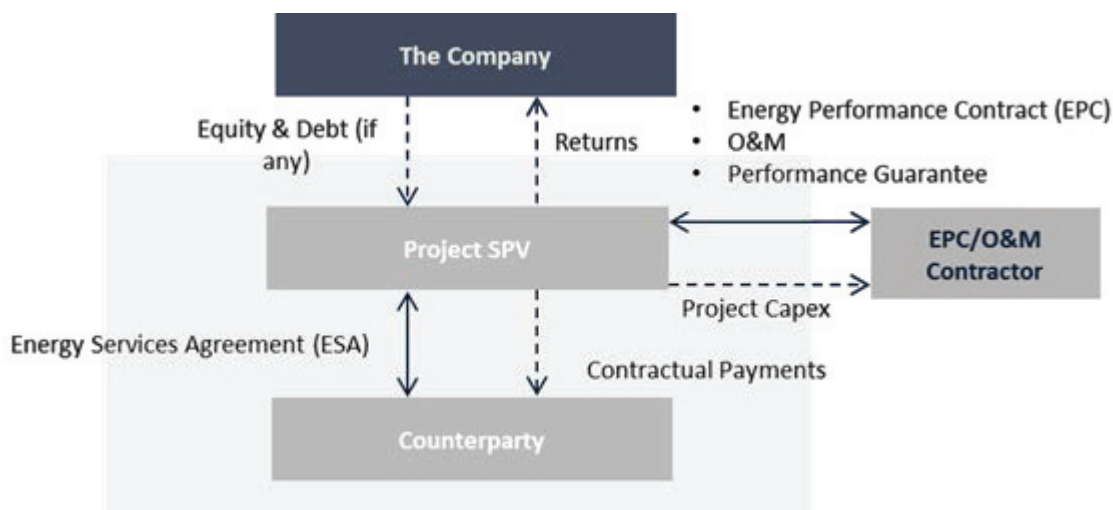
The Company

Equity & Debt (if any)

Returns

- Energy Performance Contract (EPC)
- O&M
- Performance Guarantee

Project SPV

EPC/O&M Contractor

Project Capex

Energy Services Agreement (ESA)

Contractual Payments

Counterparty